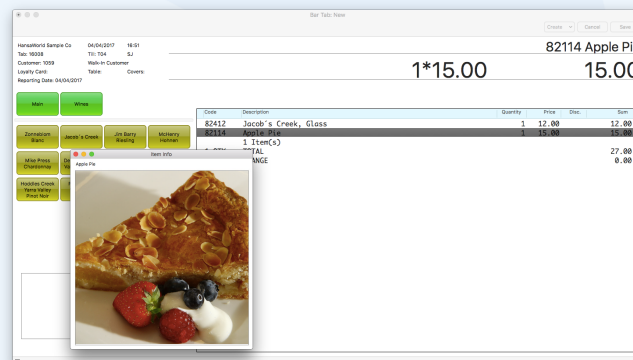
Bar Tab: New

Create Cancel Save

HansaWorld Sample Co 04/04/2017 16:51
Tab: 16008 Till: T04 SJ
Customer: 1059 Walk-In Customer
Loyalty Card: Table: Covers:
Reporting Date: 04/04/2017

82114 Apple Pie

1*15.00 15.00

Main Wines

Zonnebloem Blanc
Jacob's Creek
Jim Barry Riesling
McHenry Hohnen
Mike Press Chardonnay
Hoddles Creek Yarra Valley Pinot Noir

| Code | Description | Quantity | Price | Disc. | Sum |
|---|---|---|---|---|---|
| 82412 | Jacob's Creek, Glass | 1 | 12.00 | | 12.00 |
| 82114 | Apple Pie | 1 | 15.00 | | 15.00 |
| | 1 Item(s) | | | | |
| | TOTAL | | | | 27.00 |
| | CHANGE | | | | 0.00 |

Item Info

Apple Pie